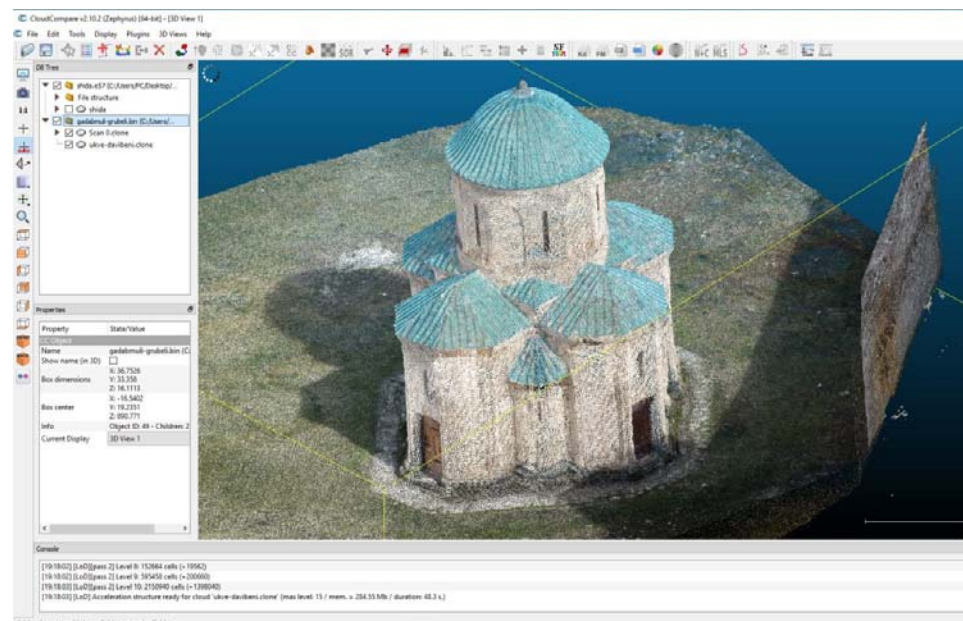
CloudCompare v2.10.2 (Zephyrus) [64-bit] - [3D View 1]

File Edit Tools Display Plugins 3D Views Help

SOR

DB Tree

shida.e57 (C:/Users/PC/Desktop/...

File structure

shida

gadabmuli-grubeli.bin (C:/Users/...

Scan 0.clone

ukve-daviberi.clone

Properties

| Property | State/Value |
|---|---|
| CC Object | |
| Name | gadabmuli-grubeli.bin (C: |
| Show name (in 3D) | |
| Box dimensions | X: 36.7526 Y: 33.358 Z: 16.1113 |
| Box center | X: -16.5402 Y: 19.2351 Z: 890.771 |
| Info | Object ID: 49 - Children: 2 |
| Current Display | 3D View 1 |

Console

[19:18:02] [LoD][pass 2] Level 8: 152664 cells (+19562)
[19:18:02] [LoD][pass 2] Level 9: 595458 cells (+200660)
[19:18:03] [LoD][pass 2] Level 10: 2150940 cells (+1398040)
[19:18:03] [LoD] Acceleration structure ready for cloud 'ukve-daviberi.clone' (max level: 15 / mem. = 284.55 Mb / duration: 48.3 s.)